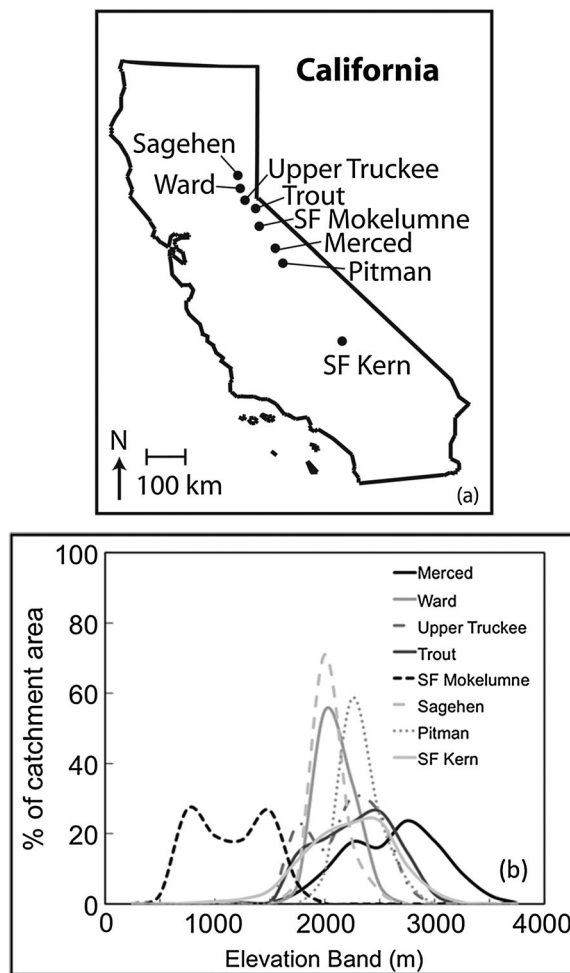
California

Sagehen
Ward
Upper Truckee
Trout
SF Mokelumne
Merced
Pitman
SF Kern

N
100 km
(a)

% of catchment area
100
80
60
40
20
0
0
1000
2000
3000
4000
Elevation Band (m)

Merced
Ward
Upper Truckee
Trout
SF Mokelumne
Sagehen
Pitman
SF Kern

(b)